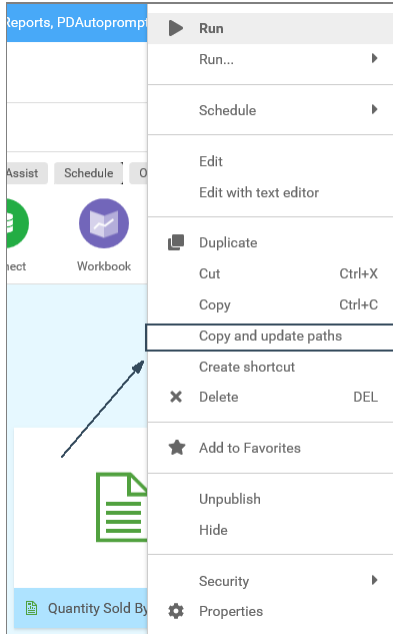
Reports, PDAutoprompt

Assist
Schedule
O

nect
Workbook

Quantity Sold By

Run
Run...
Schedule
Edit
Edit with text editor
Duplicate
Cut Ctrl+X
Copy Ctrl+C
Copy and update paths
Create shortcut
Delete DEL
Add to Favorites
Unpublish
Hide
Security
Properties